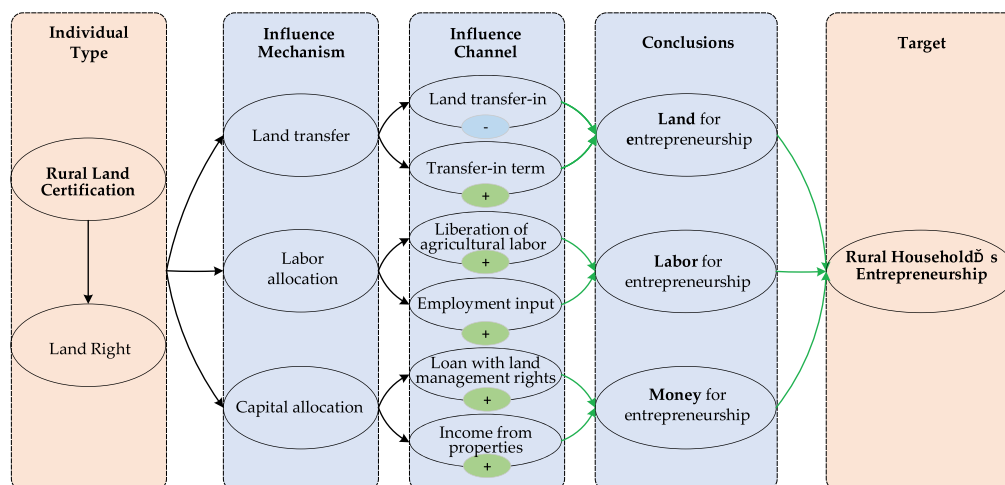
Individual Type

Rural Land Certification

Land Right

Influence Mechanism

Land transfer

Labor allocation

Capital allocation

Influence Channel

Land transfer-in

-

Transfer-in term

+

Liberation of agricultural labor

+

Employment input

+

Loan with land management rights

+

Income from properties

+

Conclusions

Land for entrepreneurship

Labor for entrepreneurship

Money for entrepreneurship

Target

Rural Householdǒ s Entrepreneurship